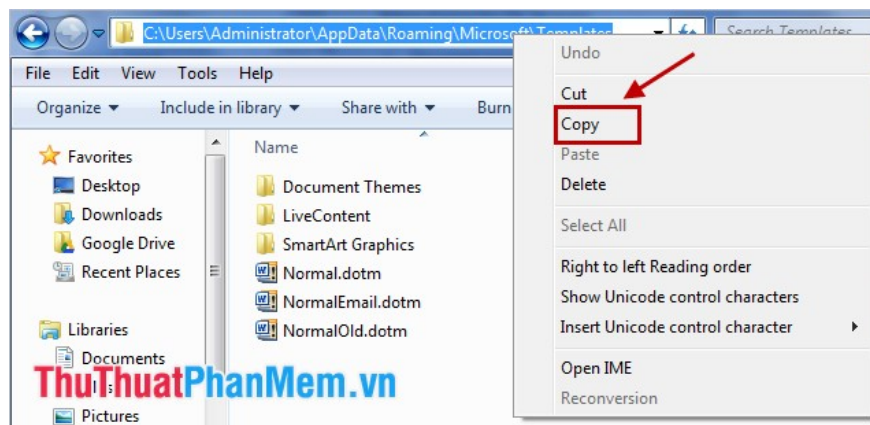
C:\Users\Administrator\AppData\Roaming\Microsoft\Templates

Search Templates

File Edit View Tools Help

Organize ▾ Include in library ▾ Share with ▾ Burn

Favorites
Desktop
Downloads
Google Drive
Recent Places

Libraries
Documents
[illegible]
Pictures

Name
Document Themes
LiveContent
SmartArt Graphics
Normal.dotm
NormalEmail.dotm
NormalOld.dotm

Undo
Cut
Copy
Paste
Delete
Select All
Right to left Reading order
Show Unicode control characters
Insert Unicode control character
Open IME
Reconversion

ThuThuatPhanMem.vn